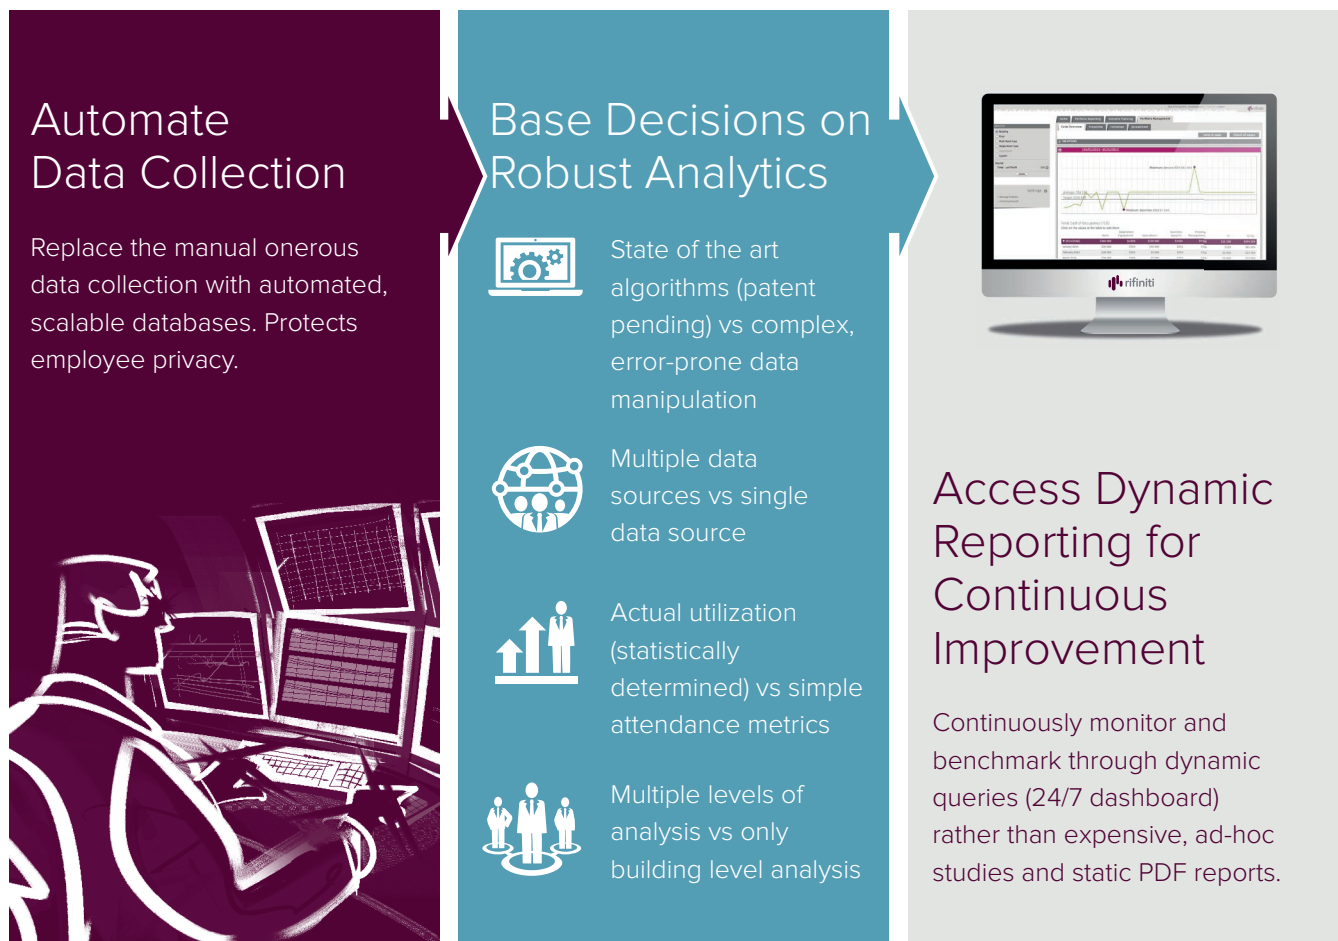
Automate Data Collection

Replace the manual onerous data collection with automated, scalable databases. Protects employee privacy.

Base Decisions on Robust Analytics

State of the art algorithms (patent pending) vs complex, error-prone data manipulation

Multiple data sources vs single data source

Actual utilization (statistically determined) vs simple attendance metrics

Multiple levels of analysis vs only building level analysis

rifiniti

Access Dynamic Reporting for Continuous Improvement

Continuously monitor and benchmark through dynamic queries (24/7 dashboard) rather than expensive, ad-hoc studies and static PDF reports.